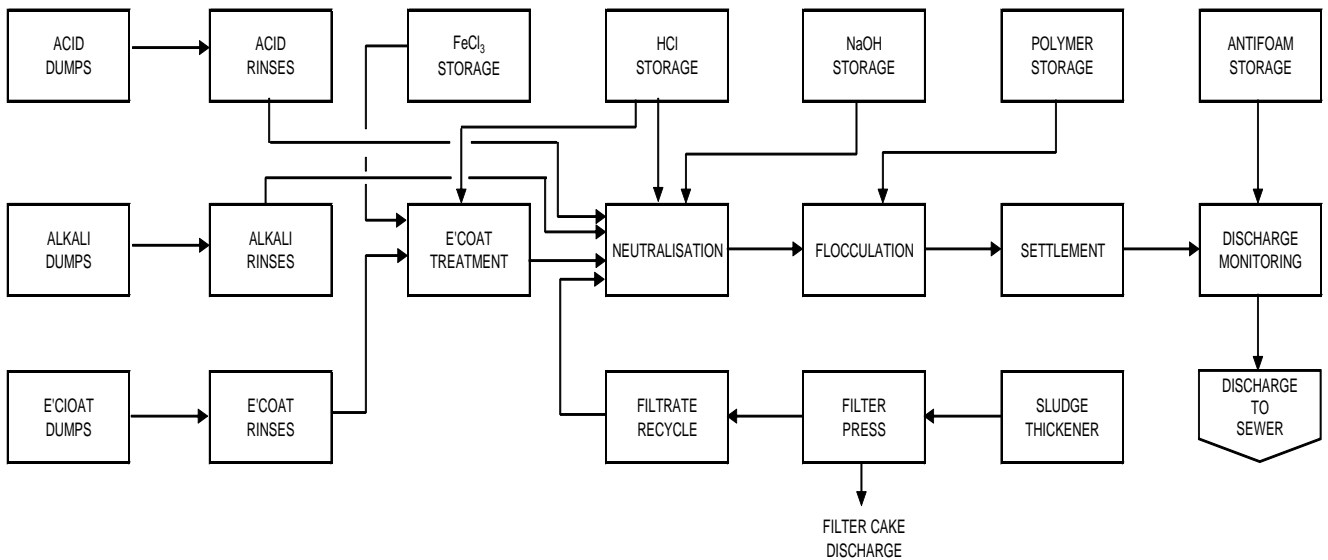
ACID DUMPS

ACID RINSES

$FeCl_3$ STORAGE

HCl STORAGE

NaOH STORAGE

POLYMER STORAGE

ANTIFOAM STORAGE

ALKALI DUMPS

ALKALI RINSES

E'COAT TREATMENT

NEUTRALISATION

FLOCCULATION

SETTLEMENT

DISCHARGE MONITORING

E'CIOAT DUMPS

E'COAT RINSES

FILTRATE RECYCLE

FILTER PRESS

SLUDGE THICKENER

DISCHARGE TO SEWER

FILTER CAKE DISCHARGE